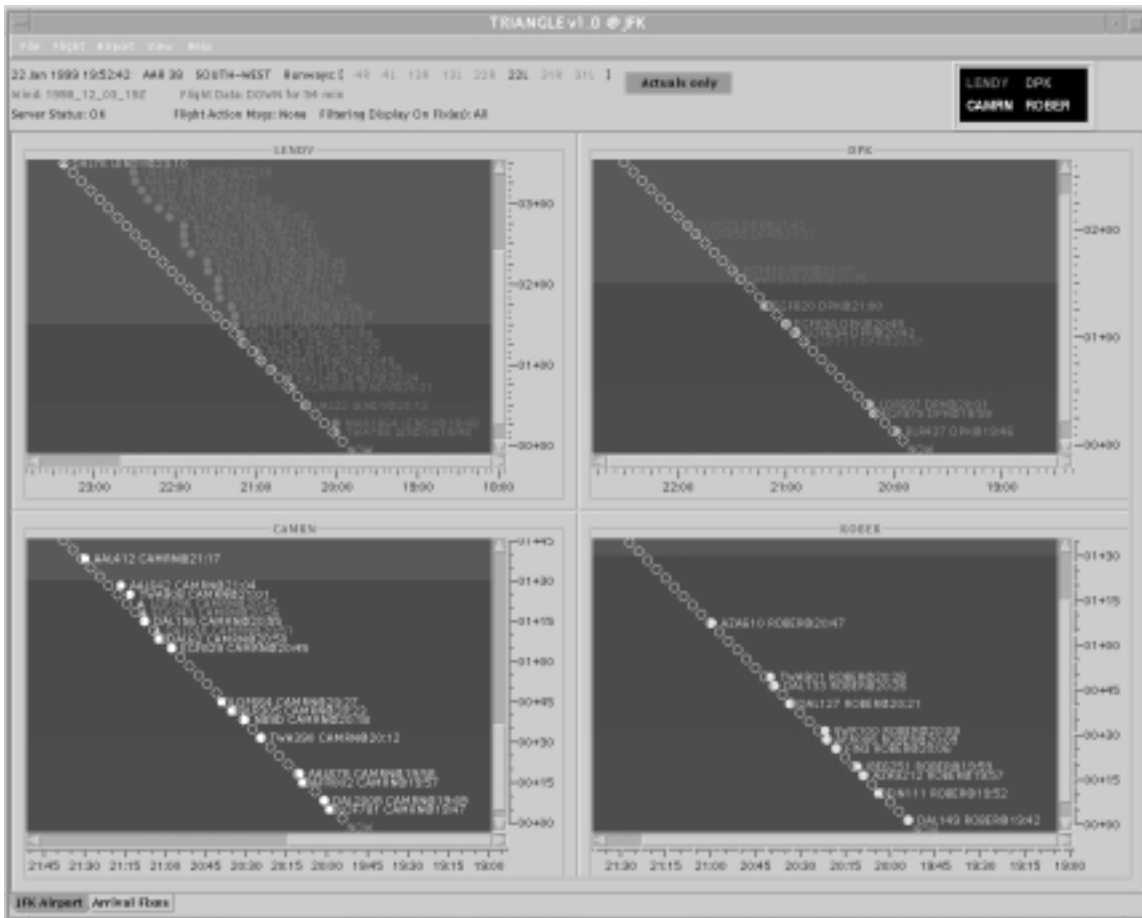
TRIANGLE v1.0 @ JFK

File Flight Airport View Help

22 Jan 1999 19:52:42 AAR 39 SOUTH-WEST Runways: [ 4R 4L 13R 13L 22R 22L 31R 31L ]
Wind: 1998_12_03_192 Flight Data: DOWN for 56 min
Server Status: OK Flight Action Msgs: None Filtering Display On Fix(s): All

Actuals only

LENDY DPK
CAMRN ROBER

LENDY

-03+00
-02+00
-01+00
-00+00

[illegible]
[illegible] LENDY@20:12
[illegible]

23:00 22:00 21:00 20:00 19:00 18:00

DPK

-02+00
-01+00
-00+00

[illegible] DPK@21:00
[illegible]
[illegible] DPK@20:01
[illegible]
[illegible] DPK@19:46

22:00 21:00 20:00 19:00

CAMRN

-01+45
-01+30
-01+15
-01+00
-00+45
-00+30
-00+15
-00+00

AAL412 CAMRN@21:17
AAL642 CAMRN@21:04
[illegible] CAMRN@21:01
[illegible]
DAL156 CAMRN@20:55
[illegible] CAMRN@20:52
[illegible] CAMRN@20:48
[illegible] CAMRN@20:27
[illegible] CAMRN@20:18
TWA206 CAMRN@20:12
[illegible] CAMRN@19:58
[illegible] CAMRN@19:57
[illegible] CAMRN@19:49
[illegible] CAMRN@19:47

21:45 21:30 21:15 21:00 20:45 20:30 20:15 20:00 19:45 19:30 19:15 19:00

ROBER

-01+30
-01+15
-01+00
-00+45
-00+30
-00+15
-00+00

AZA610 ROBER@20:47
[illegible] ROBER@20:30
DAL133 ROBER@20:26
DAL127 ROBER@20:21
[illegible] ROBER@20:08
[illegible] ROBER@20:06
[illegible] ROBER@20:04
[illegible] ROBER@19:59
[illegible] ROBER@19:57
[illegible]111 ROBER@19:52
DAL149 ROBER@19:42

21:30 21:15 21:00 20:45 20:30 20:15 20:00 19:45 19:30 19:15 19:00

JFK Airport Arrival Flows